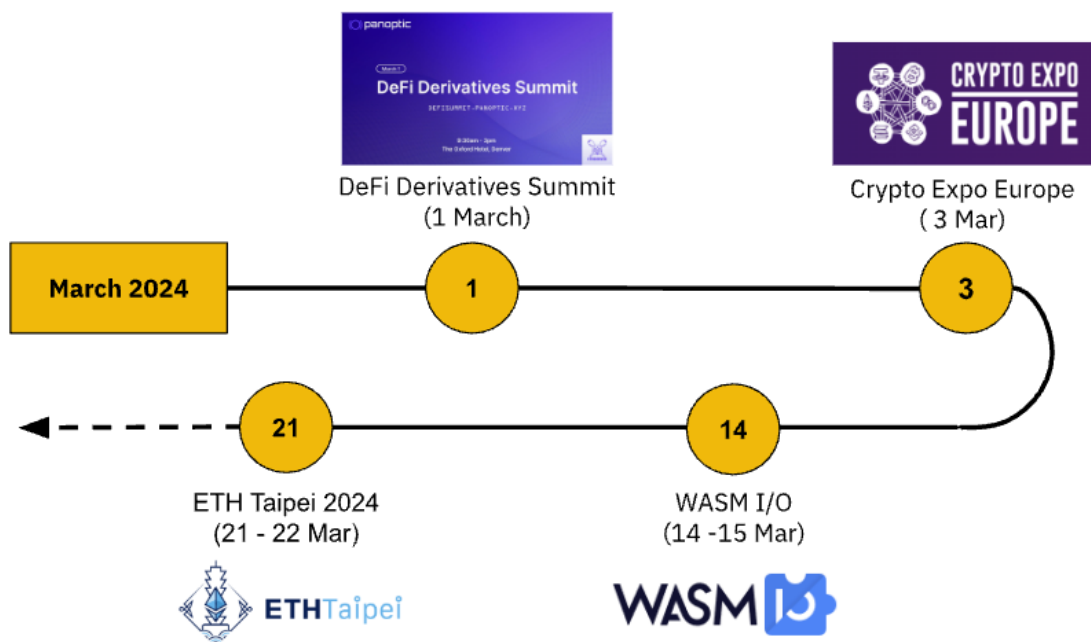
panoptic

March 1

DeFi Derivatives Summit

DEFISUMMIT.PANOPTIC.XYZ

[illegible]
The Oxford Hotel, Denver

DeFi Derivatives Summit
(1 March)

CRYPTO EXPO
EUROPE

Crypto Expo Europe
( 3 Mar)

March 2024

1

3

21

14

ETH Taipei 2024
(21 - 22 Mar)

WASM I/O
(14 -15 Mar)

ETHTaipei

WASM IO